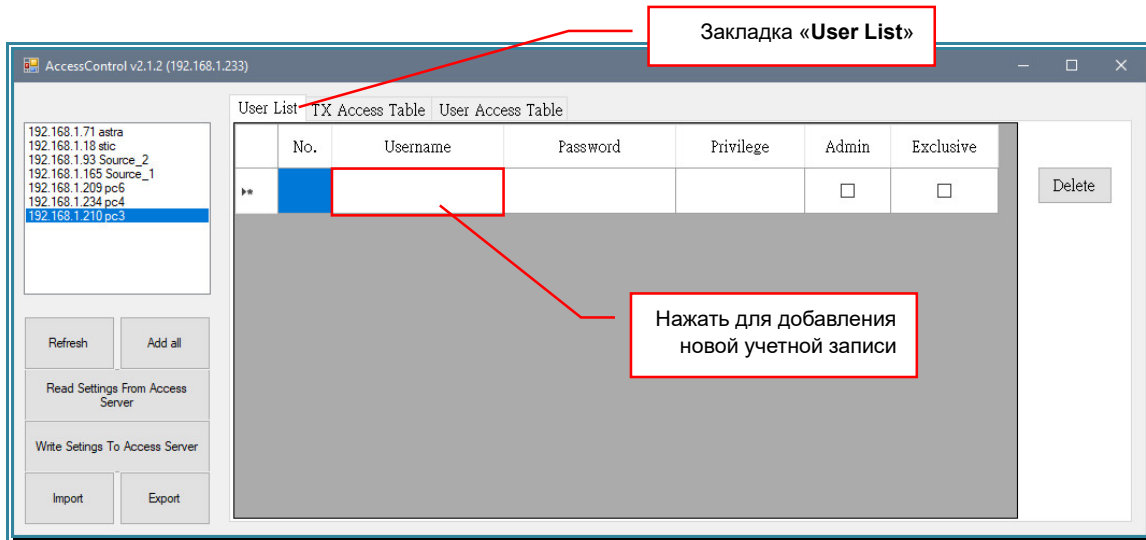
Закладка «User List»

AccessControl v2.1.2 (192.168.1.233)

192.168.1.71 astra
192.168.1.18 stic
192.168.1.93 Source_2
192.168.1.165 Source_1
192.168.1.209 pc6
192.168.1.234 pc4
192.168.1.210 pc3

User List | TX Access Table | User Access Table

| | No. | Username | Password | Privilege | Admin | Exclusive |
|---|---|---|---|---|---|---|
| ▸* | | | | | ☐ | ☐ |

Delete

Нажать для добавления новой учетной записи

Refresh
Add all
Read Settings From Access Server
Write Setings To Access Server
Import
Export